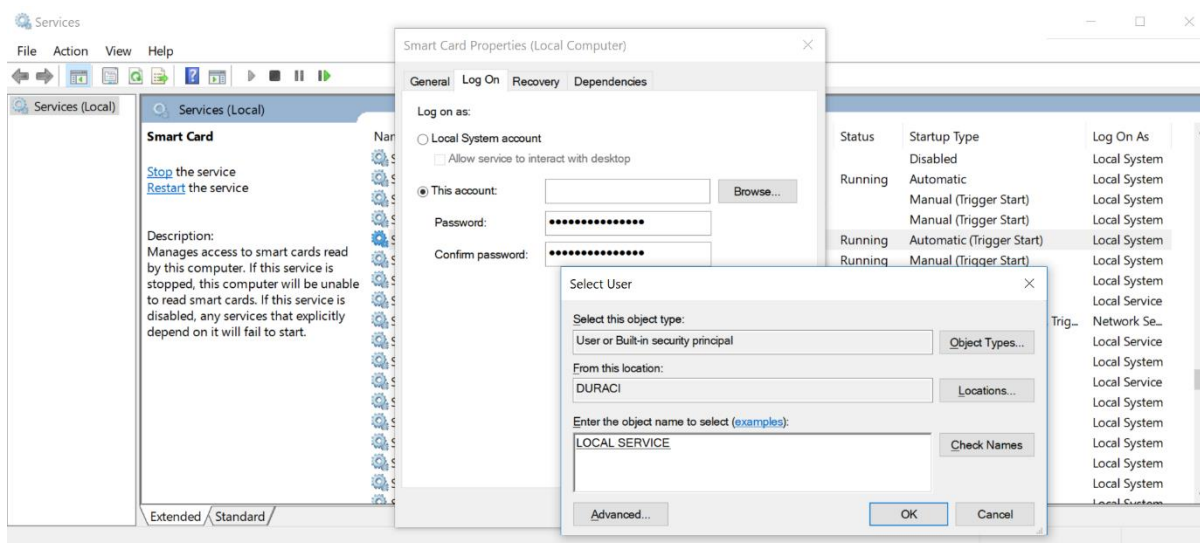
Services

File Action View Help

Services (Local)

Services (Local)

Smart Card

Stop the service
Restart the service

Description:
Manages access to smart cards read by this computer. If this service is stopped, this computer will be unable to read smart cards. If this service is disabled, any services that explicitly depend on it will fail to start.

Nar

| Status | Startup Type | Log On As |
|---|---|---|
| | Disabled | Local System |
| Running | Automatic | Local System |
| | Manual (Trigger Start) | Local System |
| | Manual (Trigger Start) | Local System |
| Running | Automatic (Trigger Start) | Local System |
| Running | Manual (Trigger Start) | Local System |
| | | Local System |
| | | Local Service |
| | Trig... | Network Se... |
| | | Local Service |
| | | Local System |
| | | Local Service |
| | | Local System |
| | | Local System |
| | | Local System |
| | | Local System |
| | | Local System |
| | | Local System |

Extended Standard

Smart Card Properties (Local Computer)

General Log On Recovery Dependencies

Log on as:

Local System account
Allow service to interact with desktop

This account:
Browse...

Password: •••••••••••••••

Confirm password: •••••••••••••••

Select User

Select this object type:
User or Built-in security principal
Object Types...

From this location:
DURACI
Locations...

Enter the object name to select (examples):
LOCAL SERVICE
Check Names

Advanced...
OK
Cancel